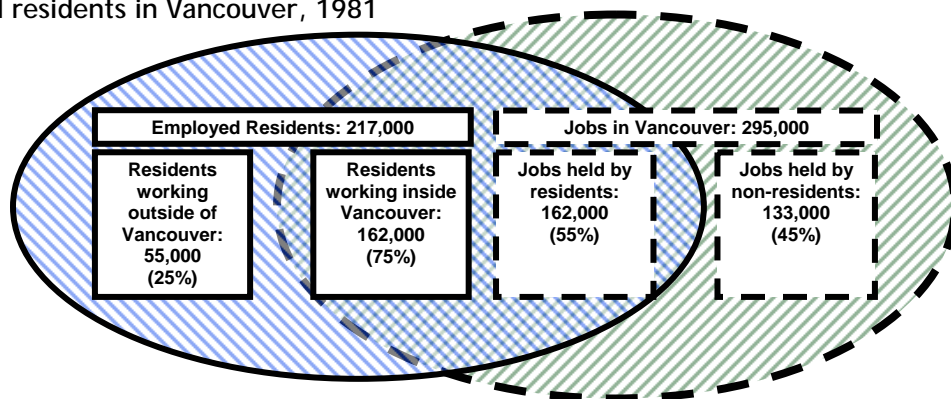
l residents in Vancouver, 1981

Employed Residents: 217,000

Jobs in Vancouver: 295,000

Residents working outside of Vancouver: 55,000 (25%)

Residents working inside Vancouver: 162,000 (75%)

Jobs held by residents: 162,000 (55%)

Jobs held by non-residents: 133,000 (45%)